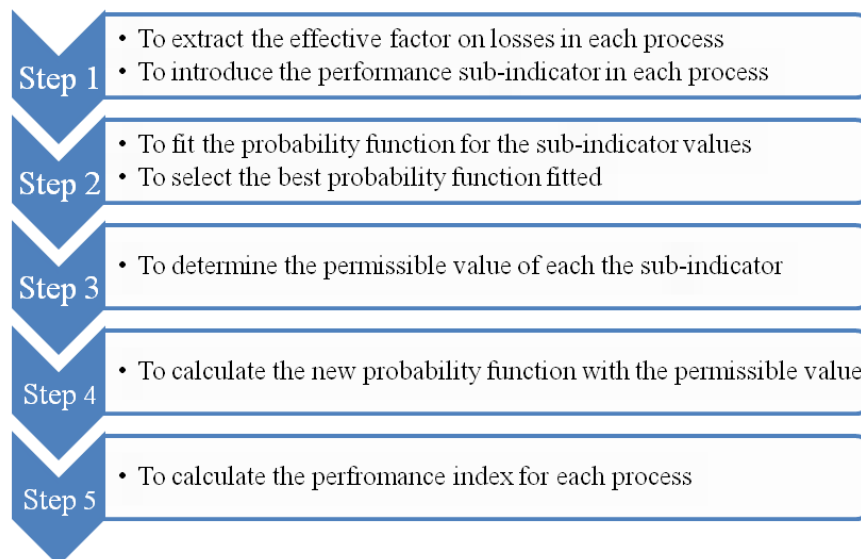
Step 1
• To extract the effective factor on losses in each process
• To introduce the performance sub-indicator in each process

Step 2
• To fit the probability function for the sub-indicator values
• To select the best probability function fitted

Step 3
• To determine the permissible value of each the sub-indicator

Step 4
• To calculate the new probability function with the permissible value

Step 5
• To calculate the perfromance index for each process